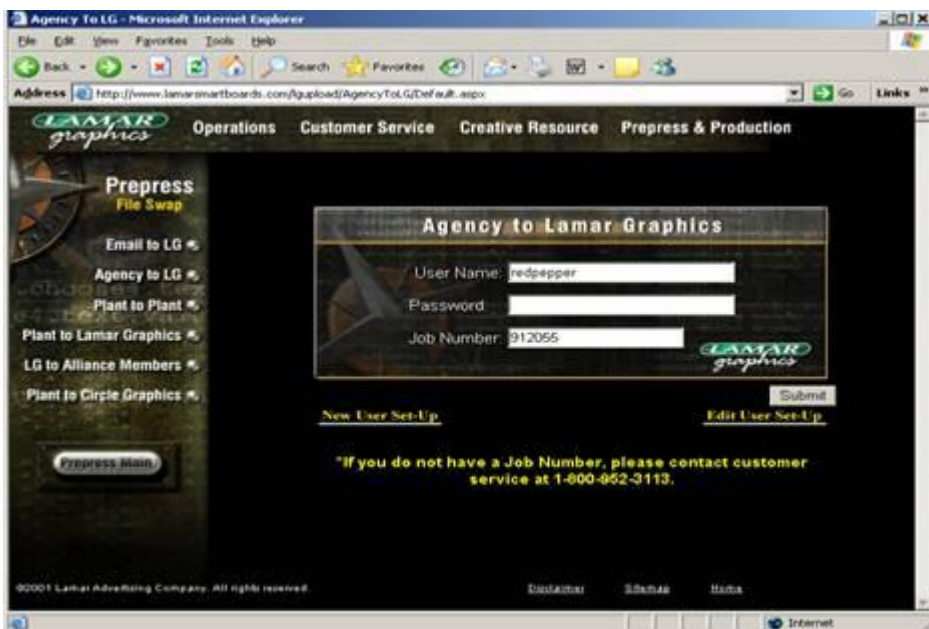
Agency To LG - Microsoft Internet Explorer

File Edit View Favorites Tools Help

Back Search Favorites

Address http://www.lamarsmartboards.com/lgupload/AgencyToLG/Default.aspx Go Links

LAMAR graphics

Operations Customer Service Creative Resource Prepress & Production

Prepress
File Swap

Email to LG

Agency to LG

Plant to Plant

Plant to Lamar Graphics

LG to Alliance Members

Plant to Circle Graphics

Prepress Main

Agency to Lamar Graphics

User Name: redpepper

Password:

Job Number: 912055

LAMAR graphics

Submit

New User Set-Up

Edit User Set-Up

*If you do not have a Job Number, please contact customer service at 1-800-952-3113.

©2001 Lamar Advertising Company. All rights reserved.

Disclaimer Sitemap Home

Internet